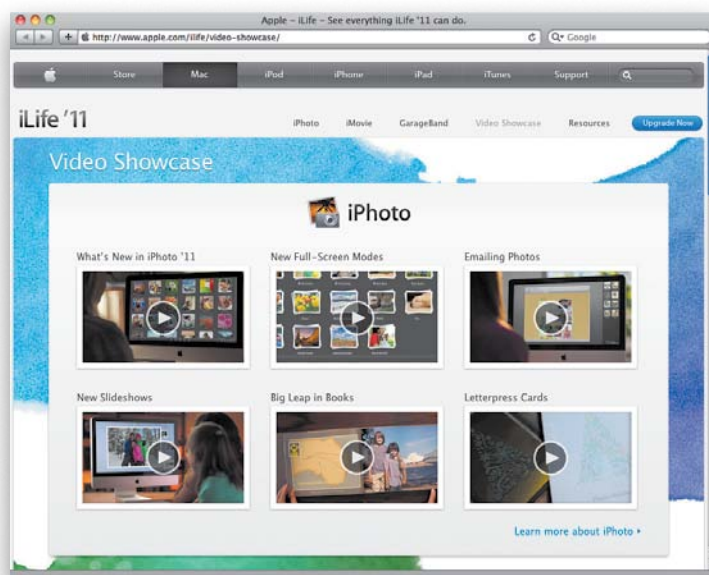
Apple – iLife – See everything iLife '11 can do.

http://www.apple.com/ilife/video-showcase/

Q▾ Google

Store Mac iPod iPhone iPad iTunes Support

iLife '11

iPhoto iMovie GarageBand Video Showcase Resources Upgrade Now

Video Showcase

iPhoto

What's New in iPhoto '11

New Full-Screen Modes

Emailing Photos

New Slideshows

Big Leap in Books

Letterpress Cards

Learn more about iPhoto ›